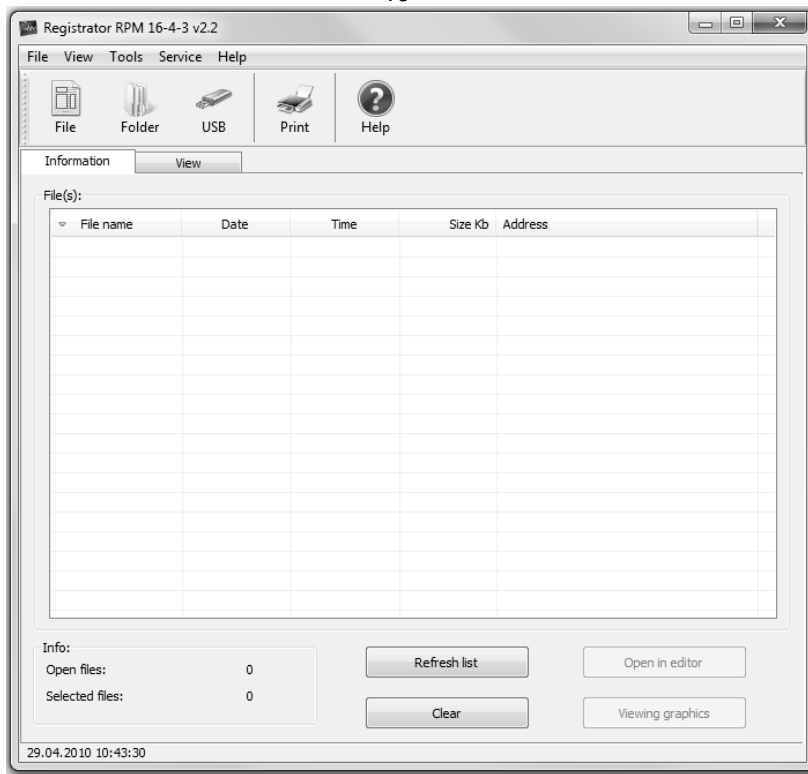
Registrator RPM 16-4-3 v2.2

File View Tools Service Help

File Folder USB Print Help

Information View

File(s):

| File name | Date | Time | Size Kb | Address |
|---|---|---|---|---|

Info:
Open files: 0
Selected files: 0

Refresh list
Clear
Open in editor
Viewing graphics

29.04.2010 10:43:30